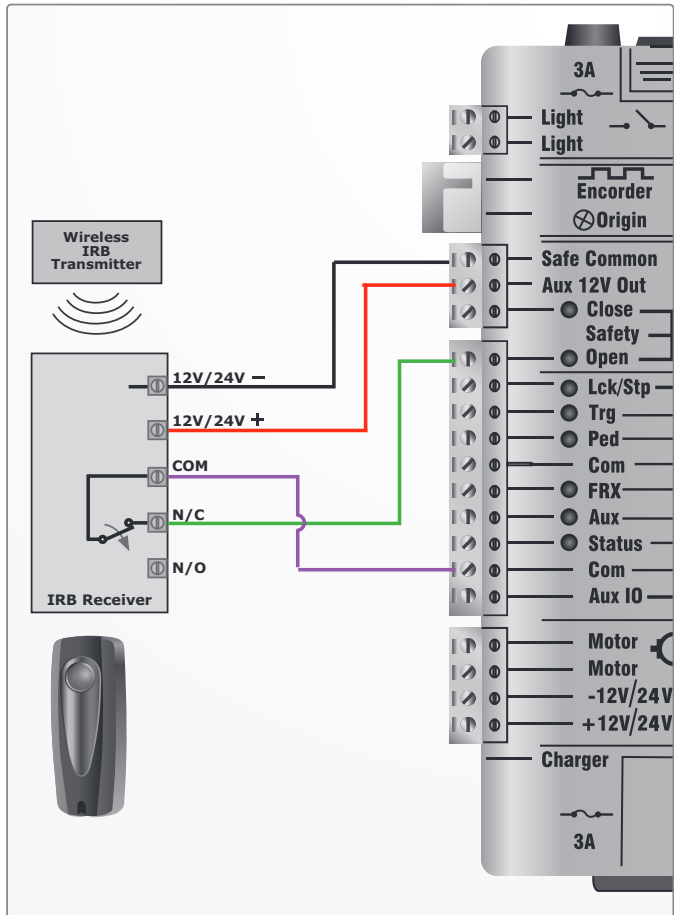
Wireless IRB Transmitter

12V/24V −
12V/24V +
COM
N/C
N/O
IRB Receiver

3A
Light
Light
Encorder
Origin
Safe Common
Aux 12V Out
Close
Safety
Open
Lck/Stp
Trg
Ped
Com
FRX
Aux
Status
Com
Aux IO
Motor
Motor
-12V/24V
+12V/24V
Charger
3A